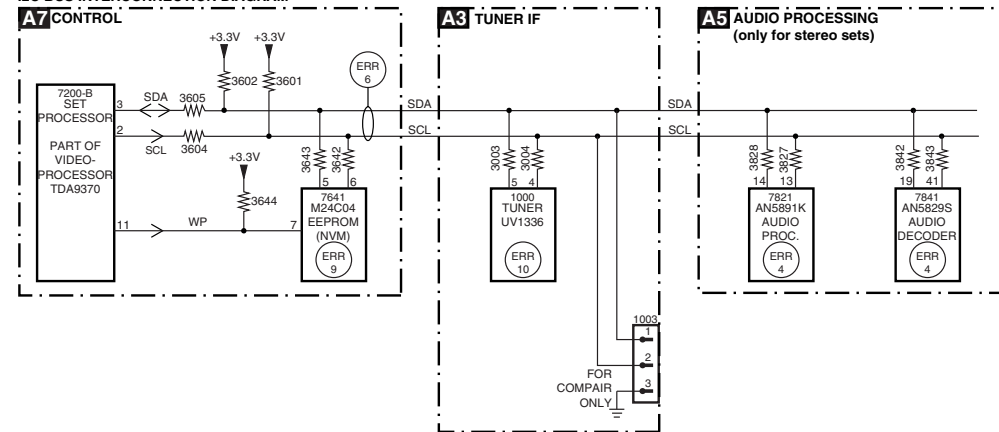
A7 CONTROL

A3 TUNER IF

A5 AUDIO PROCESSING
(only for stereo sets)

+3.3V
+3.3V
3602
3601
ERR
6

7200-B
SET
PROCESSOR

PART OF
VIDEO-
PROCESSOR
TDA9370

3
SDA
3605
2
SCL
3604
+3.3V
3644
11
WP
7

SDA
SCL

3643
3642
5
6
7641
M24C04
EEPROM
(NVM)
ERR
9

3003
3004
5
4
1000
TUNER
UV1336
ERR
10

1003
1
2
3
FOR
COMPAIR
ONLY

SDA
SCL

3828
3827
14
13
7821
AN5891K
AUDIO
PROC.
ERR
4

3842
3843
19
41
7841
AN5829S
AUDIO
DECODER
ERR
4